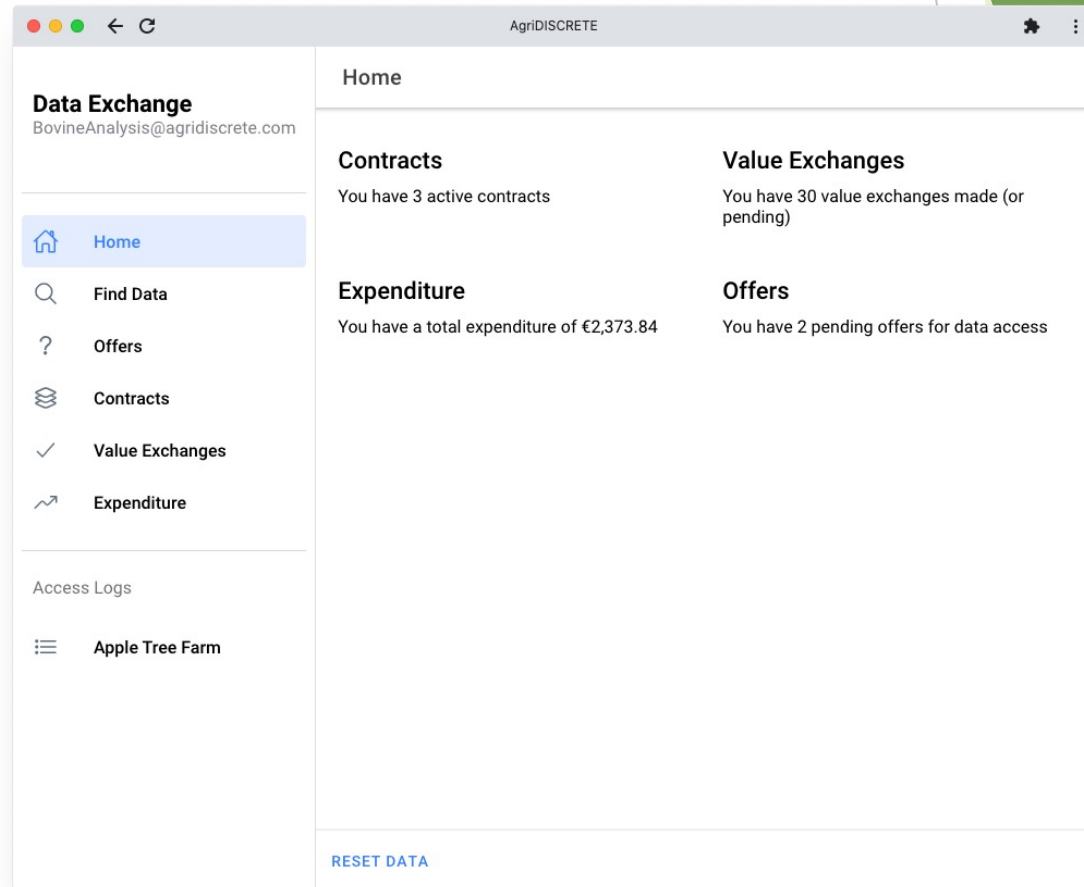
AgriDISCRETE

Data Exchange
BovineAnalysis@agridiscrete.com

Home
Find Data
Offers
Contracts
Value Exchanges
Expenditure

Access Logs

Apple Tree Farm

Home

Contracts
You have 3 active contracts

Value Exchanges
You have 30 value exchanges made (or pending)

Expenditure
You have a total expenditure of €2,373.84

Offers
You have 2 pending offers for data access

RESET DATA